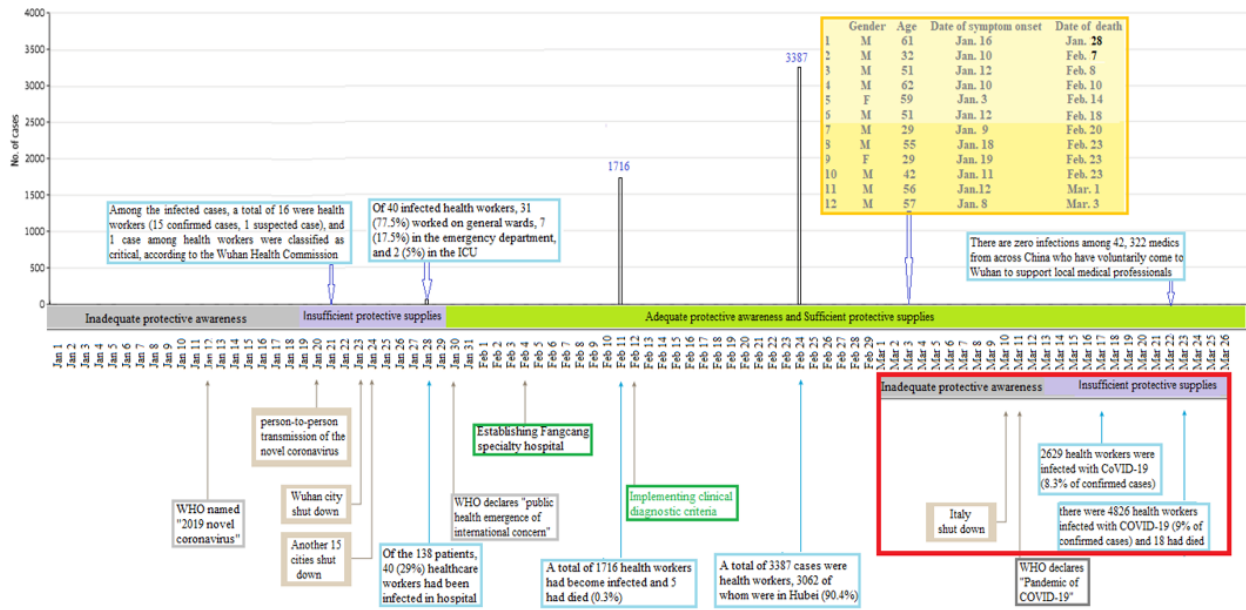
4000
3500
3000
2500
2000
1500
1000
500
0
No. of cases

|  | Gender | Age | Date of symptom onset | Date of death |
|---|---|---|---|---|
| 1 | M | 61 | Jan. 16 | Jan. 28 |
| 2 | M | 32 | Jan. 10 | Feb. 7 |
| 3 | M | 51 | Jan. 12 | Feb. 8 |
| 4 | M | 62 | Jan. 10 | Feb. 10 |
| 5 | F | 59 | Jan. 3 | Feb. 14 |
| 6 | M | 51 | Jan. 12 | Feb. 18 |
| 7 | M | 29 | Jan. 9 | Feb. 20 |
| 8 | M | 55 | Jan. 18 | Feb. 23 |
| 9 | F | 29 | Jan. 19 | Feb. 23 |
| 10 | M | 42 | Jan. 11 | Feb. 23 |
| 11 | M | 56 | Jan.12 | Mar. 1 |
| 12 | M | 57 | Jan. 8 | Mar. 3 |

3387

1716

Among the infected cases, a total of 16 were health workers (15 confirmed cases, 1 suspected case), and 1 case among health workers were classified as critical, according to the Wuhan Health Commission

Of 40 infected health workers, 31 (77.5%) worked on general wards, 7 (17.5%) in the emergency department, and 2 (5%) in the ICU

There are zero infections among 42, 322 medics from across China who have voluntarily come to Wuhan to support local medical professionals

Inadequate protective awareness
Insufficient protective supplies
Adequate protective awareness and Sufficient protective supplies

Jan 1 Jan 2 Jan 3 Jan 4 Jan 5 Jan 6 Jan 7 Jan 8 Jan 9 Jan 10 Jan 11 Jan 12 Jan 13 Jan 14 Jan 15 Jan 16 Jan 17 Jan 18 Jan 19 Jan 20 Jan 21 Jan 22 Jan 23 Jan 24 Jan 25 Jan 26 Jan 27 Jan 28 Jan 29 Jan 30 Jan 31 Feb 1 Feb 2 Feb 3 Feb 4 Feb 5 Feb 6 Feb 7 Feb 8 Feb 9 Feb 10 Feb 11 Feb 12 Feb 13 Feb 14 Feb 15 Feb 16 Feb 17 Feb 18 Feb 19 Feb 20 Feb 21 Feb 22 Feb 23 Feb 24 Feb 25 Feb 26 Feb 27 Feb 28 Feb 29 Mar 1 Mar 2 Mar 3 Mar 4 Mar 5 Mar 6 Mar 7 Mar 8 Mar 9 Mar 10 Mar 11 Mar 12 Mar 13 Mar 14 Mar 15 Mar 16 Mar 17 Mar 18 Mar 19 Mar 20 Mar 21 Mar 22 Mar 23 Mar 24 Mar 25 Mar 26

Inadequate protective awareness
Insufficient protective supplies

person-to-person transmission of the novel coronavirus

Establishing Fangcang specialty hospital

WHO named "2019 novel coronavirus"

Wuhan city shut down

Another 15 cities shut down

WHO declares "public health emergence of international concern"

Implementing clinical diagnostic criteria

Of the 138 patients, 40 (29%) healthcare workers had been infected in hospital

A total of 1716 health workers had become infected and 5 had died (0.3%)

A total of 3387 cases were health workers, 3062 of whom were in Hubei (90.4%)

2629 health workers were infected with CoVID-19 (8.3% of confirmed cases)

Italy shut down

there were 4826 health workers infected with COVID-19 (9% of confirmed cases) and 18 had died

WHO declares "Pandemic of COVID-19"